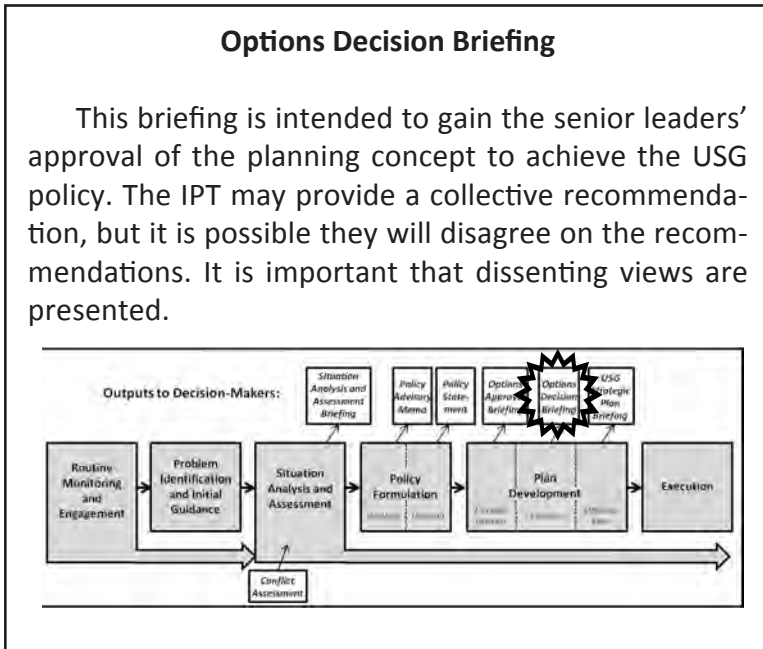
**Options Decision Briefing**

This briefing is intended to gain the senior leaders' approval of the planning concept to achieve the USG policy. The IPT may provide a collective recommendation, but it is possible they will disagree on the recommendations. It is important that dissenting views are presented.

Outputs to Decision-Makers:

Situation Analysis and Assessment Briefing

Policy Advisory Memo

Policy Statement

Options Approval Briefing

Options Decision Briefing

USG Strategic Plan Briefing

Routine Monitoring and Engagement

Problem Identification and Initial Guidance

Situation Analysis and Assessment

Policy Formulation

Plan Development

Execution

Conflict Assessment

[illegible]